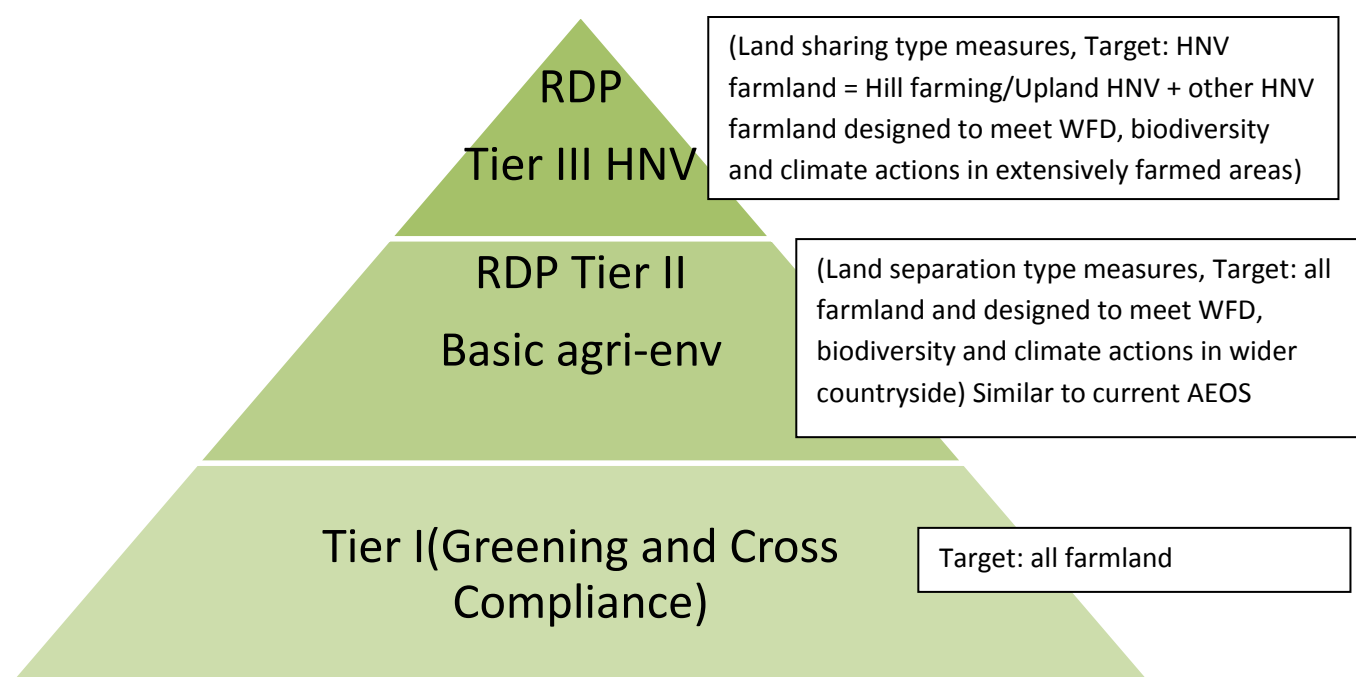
RDP

Tier III HNV

(Land sharing type measures, Target: HNV farmland = Hill farming/Upland HNV + other HNV farmland designed to meet WFD, biodiversity and climate actions in extensively farmed areas)

RDP Tier II

Basic agri-env

(Land separation type measures, Target: all farmland and designed to meet WFD, biodiversity and climate actions in wider countryside) Similar to current AEOS

Tier I(Greening and Cross Compliance)

Target: all farmland